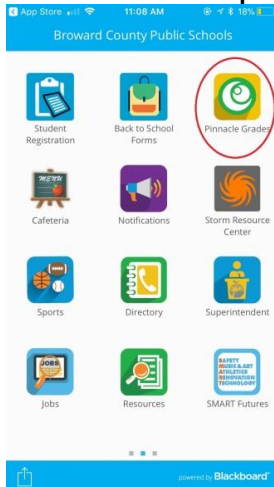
◀ App Store 11:08 AM 18%

Broward County Public Schools

Student Registration

Back to School Forms

Pinnacle Grades

MENU

Cafeteria

Notifications

Storm Resource Center

Sports

Directory

Superintendent

JOBS

Jobs

Resources

SAFETY MUSIC & ART ATHLETICS RENOVATION TECHNOLOGY

SMART Futures

powered by Blackboard